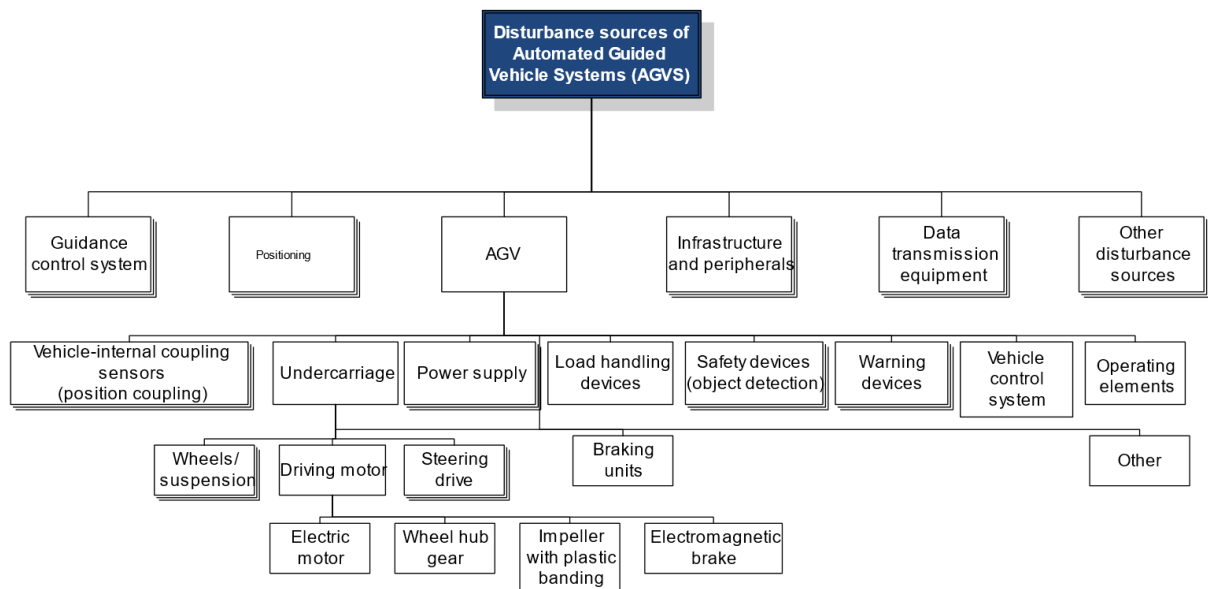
Disturbance sources of Automated Guided Vehicle Systems (AGVS)

Guidance control system

Positioning

AGV

Infrastructure and peripherals

Data transmission equipment

Other disturbance sources

Vehicle-internal coupling sensors (position coupling)

Undercarriage

Power supply

Load handling devices

Safety devices (object detection)

Warning devices

Vehicle control system

Operating elements

Wheels/ suspension

Driving motor

Steering drive

Braking units

Other

Electric motor

Wheel hub gear

Impeller with plastic banding

Electromagnetic brake